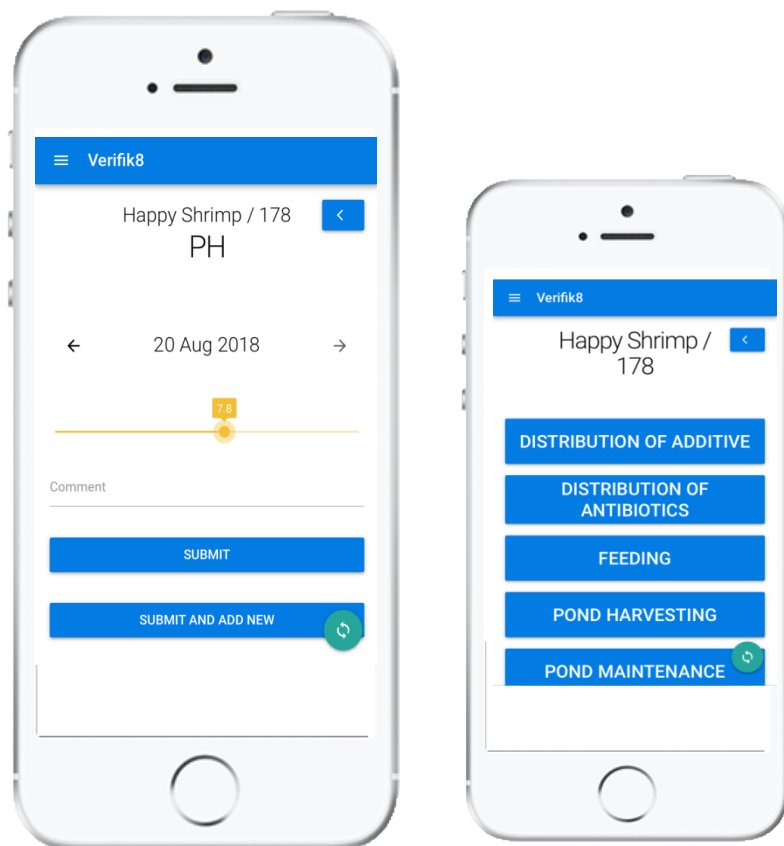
Verifik8

Happy Shrimp / 178

PH

20 Aug 2018

7.8

Comment

SUBMIT

SUBMIT AND ADD NEW

Verifik8

Happy Shrimp / 178

DISTRIBUTION OF ADDITIVE

DISTRIBUTION OF ANTIBIOTICS

FEEDING

POND HARVESTING

POND MAINTENANCE